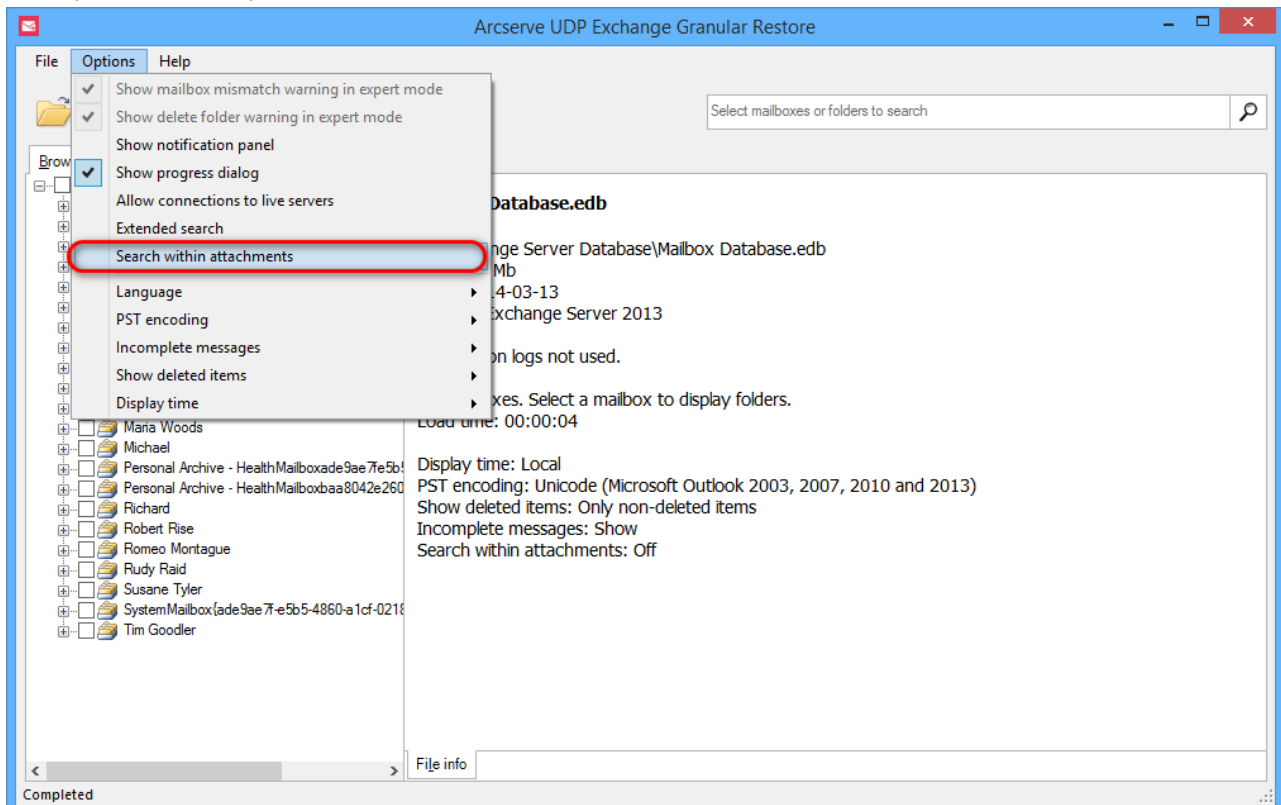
Arcserve UDP Exchange Granular Restore

File Options Help

Show mailbox mismatch warning in expert mode
Show delete folder warning in expert mode
Show notification panel
Show progress dialog
Allow connections to live servers
Extended search
Search within attachments
Language
PST encoding
Incomplete messages
Show deleted items
Display time

Select mailboxes or folders to search

Brow

Maria Woods
Michael
Personal Archive - HealthMailboxade9ae7fe5b5
Personal Archive - HealthMailboxbaa8042e260
Richard
Robert Rise
Romeo Montague
Rudy Raid
Susane Tyler
SystemMailbox{ade9ae7f-e5b5-4860-a1cf-0218
Tim Goodler

Database.edb

nge Server Database\Mailbox Database.edb
Mb
4-03-13
xchange Server 2013

on logs not used.

xes. Select a mailbox to display folders.
Load time: 00:00:04

Display time: Local
PST encoding: Unicode (Microsoft Outlook 2003, 2007, 2010 and 2013)
Show deleted items: Only non-deleted items
Incomplete messages: Show
Search within attachments: Off

File info

Completed